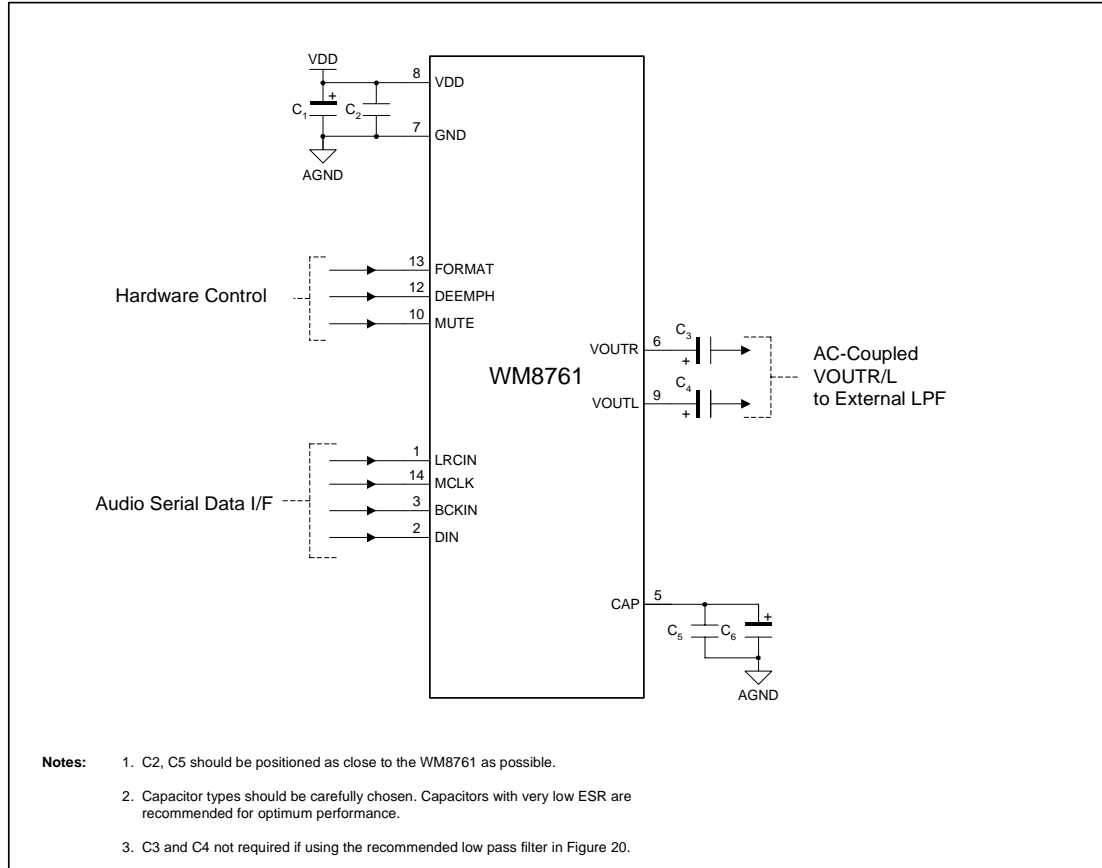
VDD

8 VDD

$C_1$ + $C_2$

7 GND

AGND

Hardware Control

13 FORMAT

12 DEEMPH

10 MUTE

WM8761

VOUTR 6 $C_3$ +

VOUTL 9 $C_4$ +

AC-Coupled VOUTR/L to External LPF

Audio Serial Data I/F

1 LRCIN

14 MCLK

3 BCKIN

2 DIN

CAP 5

$C_5$ $C_6$ +

AGND

**Notes:** 1. C2, C5 should be positioned as close to the WM8761 as possible.

2. Capacitor types should be carefully chosen. Capacitors with very low ESR are recommended for optimum performance.

3. C3 and C4 not required if using the recommended low pass filter in Figure 20.